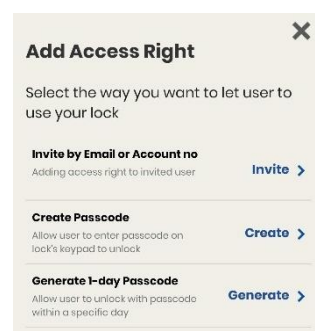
×

Add Access Right

Select the way you want to let user to use your lock

Invite by Email or Account no
Adding access right to invited user
Invite >

Create Passcode
Allow user to enter passcode on lock's keypad to unlock
Create >

Generate 1-day Passcode
Allow user to unlock with passcode within a specific day
Generate >